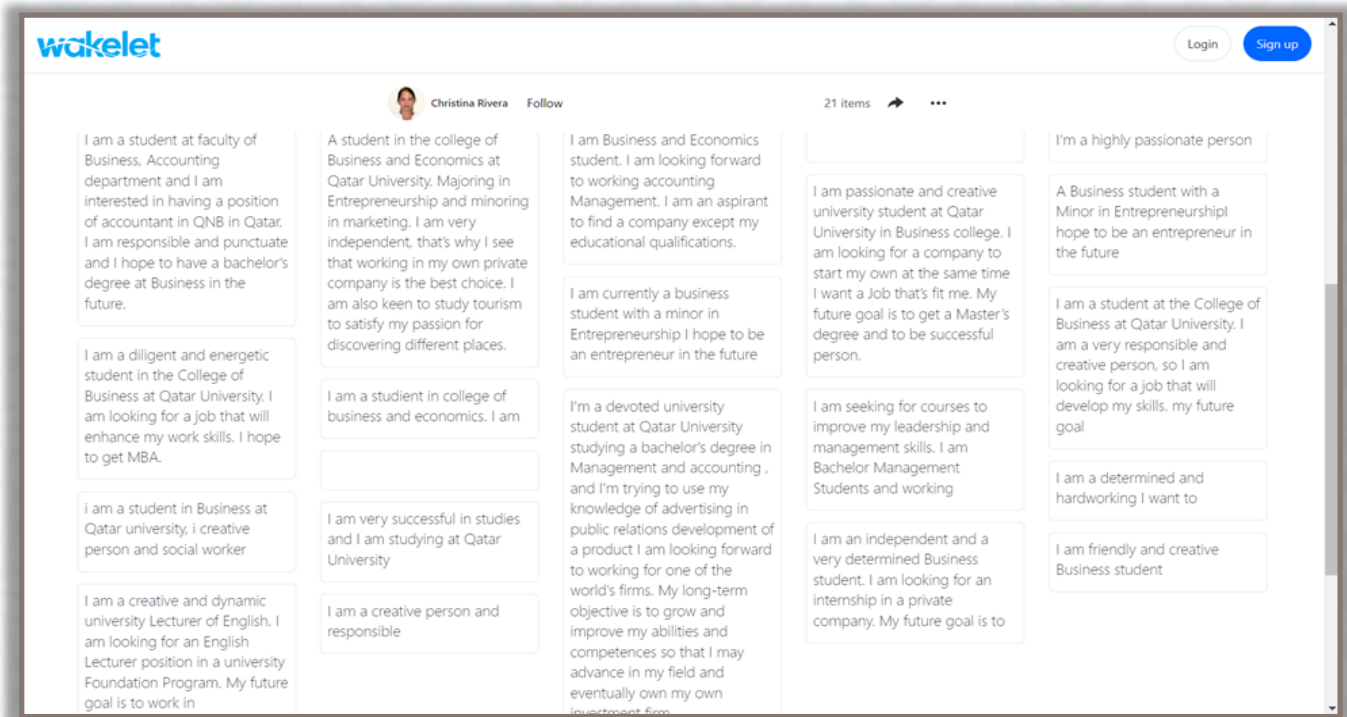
wakelet

Login Sign up

Christina Rivera Follow

21 items

I am a student at faculty of Business, Accounting department and I am interested in having a position of accountant in QNB in Qatar. I am responsible and punctuate and I hope to have a bachelor's degree at Business in the future.

I am a diligent and energetic student in the College of Business at Qatar University. I am looking for a job that will enhance my work skills. I hope to get MBA.

i am a student in Business at Qatar university, i creative person and social worker

I am a creative and dynamic university Lecturer of English. I am looking for an English Lecturer position in a university Foundation Program. My future goal is to work in

A student in the college of Business and Economics at Qatar University. Majoring in Entrepreneurship and minoring in marketing. I am very independent, that's why I see that working in my own private company is the best choice. I am also keen to study tourism to satisfy my passion for discovering different places.

I am a studient in college of business and economics. I am

I am very successful in studies and I am studying at Qatar University

I am a creative person and responsible

I am Business and Economics student. I am looking forward to working accounting Management. I am an aspirant to find a company except my educational qualifications.

I am currently a business student with a minor in Entrepreneurship I hope to be an entrepreneur in the future

I'm a devoted university student at Qatar University studying a bachelor's degree in Management and accounting , and I'm trying to use my knowledge of advertising in public relations development of a product I am looking forward to working for one of the world's firms. My long-term objective is to grow and improve my abilities and competences so that I may advance in my field and eventually own my own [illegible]

I am passionate and creative university student at Qatar University in Business college. I am looking for a company to start my own at the same time I want a Job that's fit me. My future goal is to get a Master's degree and to be successful person.

I am seeking for courses to improve my leadership and management skills. I am Bachelor Management Students and working

I am an independent and a very determined Business student. I am looking for an internship in a private company. My future goal is to

I'm a highly passionate person

A Business student with a Minor in EntrepreneurshipI hope to be an entrepreneur in the future

I am a student at the College of Business at Qatar University. I am a very responsible and creative person, so I am looking for a job that will develop my skills. my future goal

I am a determined and hardworking I want to

I am friendly and creative Business student